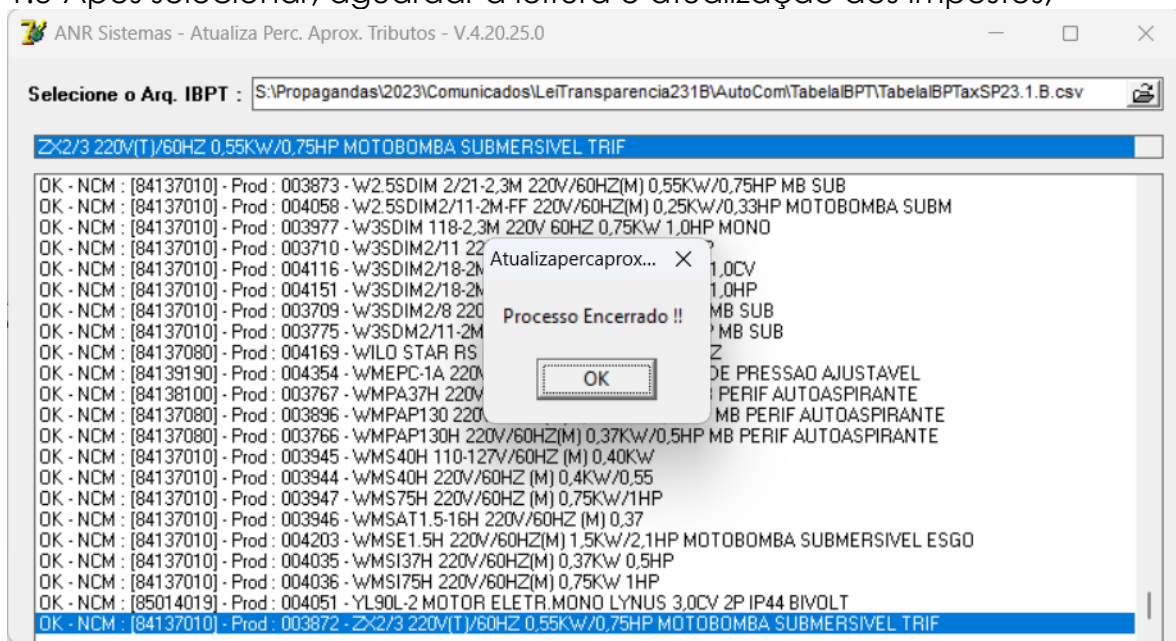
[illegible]

ANR Sistemas - Atualiza Perc. Aprox. Tributos - V.4.20.25.0

Selecione o Arq. IBPT : S:\Propagandas\2023\Comunicados\LeiTransparencia231B\AutoCom\TabelaIBPT\TabelaIBPTaxSP23.1.B.csv

ZX2/3 220V(T)/60HZ 0,55KW/0,75HP MOTOBOMBA SUBMERSIVEL TRIF

OK - NCM : [84137010] - Prod : 003873 - W2.5SDIM 2/21-2,3M 220V/60HZ(M) 0,55KW/0,75HP MB SUB
OK - NCM : [84137010] - Prod : 004058 - W2.5SDIM2/11-2M-FF 220V/60HZ(M) 0,25KW/0,33HP MOTOBOMBA SUBM
OK - NCM : [84137010] - Prod : 003977 - W3SDIM 118-2,3M 220V 60HZ 0,75KW 1,0HP MONO
OK - NCM : [84137010] - Prod : 003710 - W3SDIM2/11 22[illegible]
OK - NCM : [84137010] - Prod : 004116 - W3SDIM2/18-2M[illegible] 1,0CV
OK - NCM : [84137010] - Prod : 004151 - W3SDIM2/18-2M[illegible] 1,0HP
OK - NCM : [84137010] - Prod : 003709 - W3SDIM2/8 220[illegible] MB SUB
OK - NCM : [84137010] - Prod : 003775 - W3SDM2/11-2M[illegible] MB SUB
OK - NCM : [84137080] - Prod : 004169 - WILO STAR RS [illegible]Z
OK - NCM : [84139190] - Prod : 004354 - WMEPC-1A 220V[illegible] DE PRESSAO AJUSTAVEL
OK - NCM : [84138100] - Prod : 003767 - WMPA37H 220V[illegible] PERIF AUTOASPIRANTE
OK - NCM : [84137080] - Prod : 003896 - WMPAP130 220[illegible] MB PERIF AUTOASPIRANTE
OK - NCM : [84137080] - Prod : 003766 - WMPAP130H 220V/60HZ(M) 0,37KW/0,5HP MB PERIF AUTOASPIRANTE
OK - NCM : [84137010] - Prod : 003945 - WMS40H 110-127V/60HZ (M) 0,40KW
OK - NCM : [84137010] - Prod : 003944 - WMS40H 220V/60HZ (M) 0,4KW/0,55
OK - NCM : [84137010] - Prod : 003947 - WMS75H 220V/60HZ (M) 0,75KW/1HP
OK - NCM : [84137010] - Prod : 003946 - WMSAT1.5-16H 220V/60HZ (M) 0,37
OK - NCM : [84137010] - Prod : 004203 - WMSE1.5H 220V/60HZ(M) 1,5KW/2,1HP MOTOBOMBA SUBMERSIVEL ESGO
OK - NCM : [84137010] - Prod : 004035 - WMSI37H 220V/60HZ(M) 0,37KW 0,5HP
OK - NCM : [84137010] - Prod : 004036 - WMSI75H 220V/60HZ(M) 0,75KW 1HP
OK - NCM : [85014019] - Prod : 004051 - YL90L-2 MOTOR ELETR.MONO LYNUS 3,0CV 2P IP44 BIVOLT
OK - NCM : [84137010] - Prod : 003872 - ZX2/3 220V(T)/60HZ 0,55KW/0,75HP MOTOBOMBA SUBMERSIVEL TRIF

Atualizapercaprox...
Processo Encerrado !!
OK